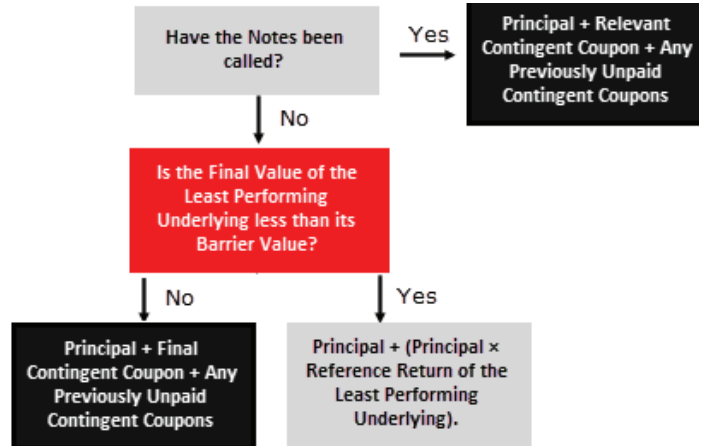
Have the Notes been called?

Yes

Principal + Relevant Contingent Coupon + Any Previously Unpaid Contingent Coupons

No

Is the Final Value of the Least Performing Underlying less than its Barrier Value?

No

Yes

Principal + Final Contingent Coupon + Any Previously Unpaid Contingent Coupons

Principal + (Principal × Reference Return of the Least Performing Underlying).